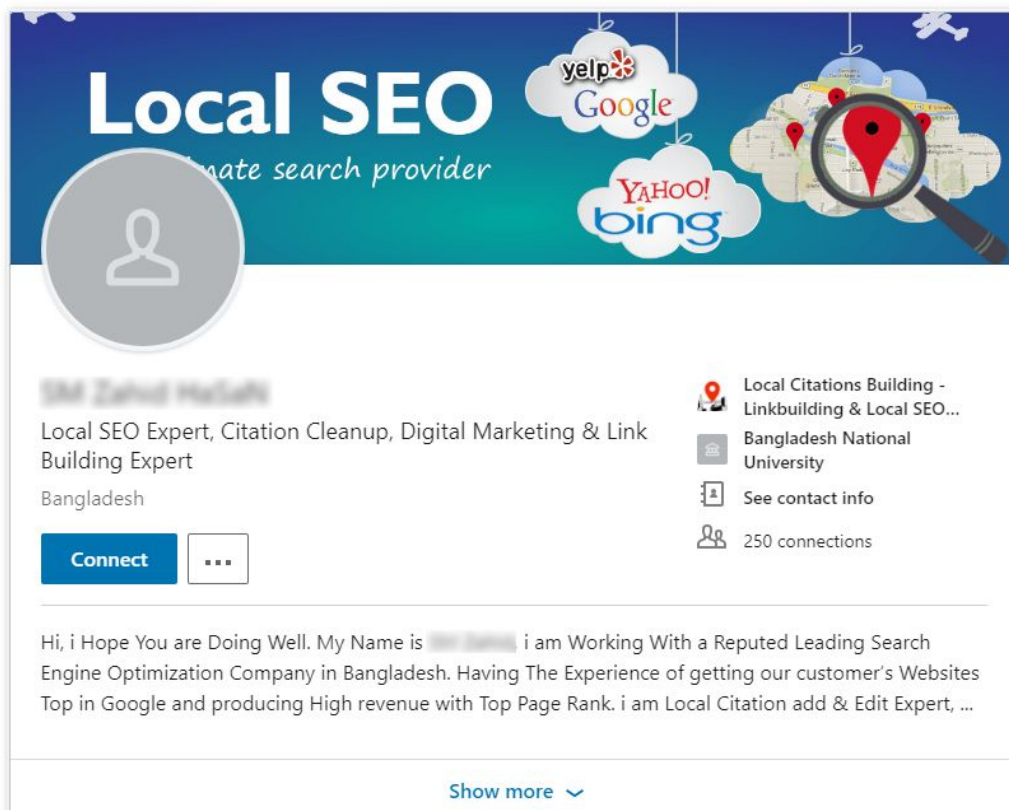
Local SEO
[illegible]mate search provider

yelp Google
YAHOO! bing

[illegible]

Local SEO Expert, Citation Cleanup, Digital Marketing & Link Building Expert

Bangladesh

Connect ...

Local Citations Building - Linkbuilding & Local SEO...

Bangladesh National University

See contact info

250 connections

Hi, i Hope You are Doing Well. My Name is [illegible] i am Working With a Reputed Leading Search Engine Optimization Company in Bangladesh. Having The Experience of getting our customer's Websites Top in Google and producing High revenue with Top Page Rank. i am Local Citation add & Edit Expert, ...

Show more